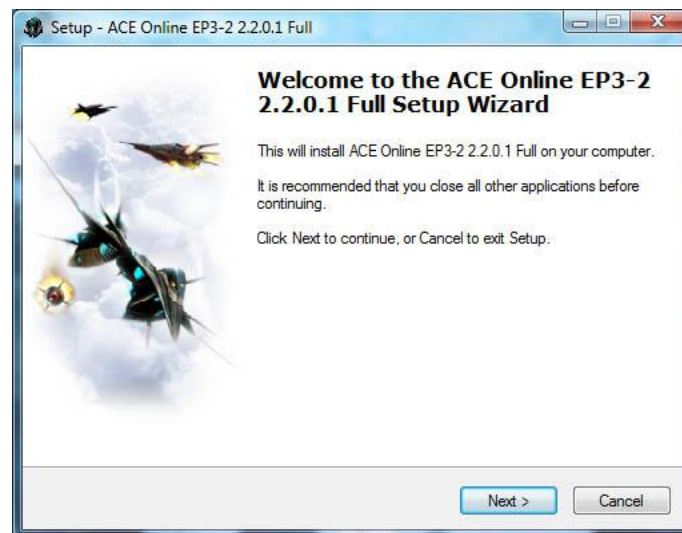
Setup - ACE Online EP3-2 2.2.0.1 Full

Welcome to the ACE Online EP3-2 2.2.0.1 Full Setup Wizard

This will install ACE Online EP3-2 2.2.0.1 Full on your computer.

It is recommended that you close all other applications before continuing.

Click Next to continue, or Cancel to exit Setup.

Next >

Cancel